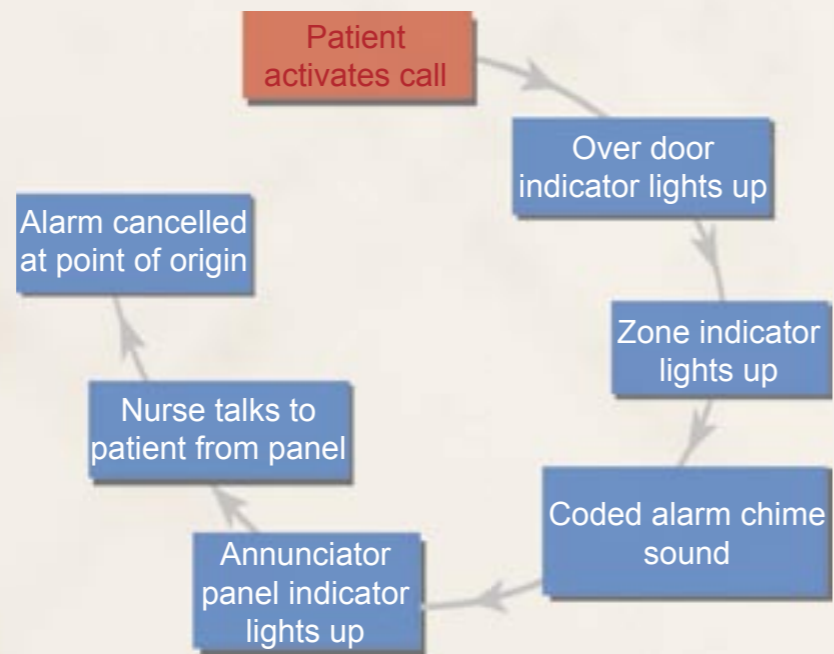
Patient activates call

Over door indicator lights up

Zone indicator lights up

Coded alarm chime sound

Annunciator panel indicator lights up

Nurse talks to patient from panel

Alarm cancelled at point of origin